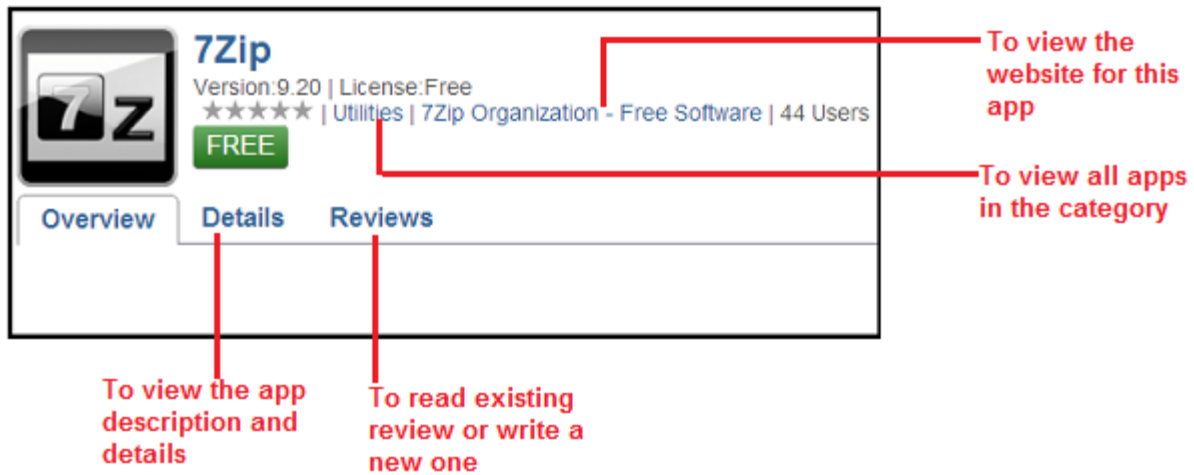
7z

7Zip

Version:9.20 | License:Free

★★★★★ | Utilities | 7Zip Organization - Free Software | 44 Users

FREE

Overview Details Reviews

To view the website for this app

To view all apps in the category

To view the app description and details

To read existing review or write a new one